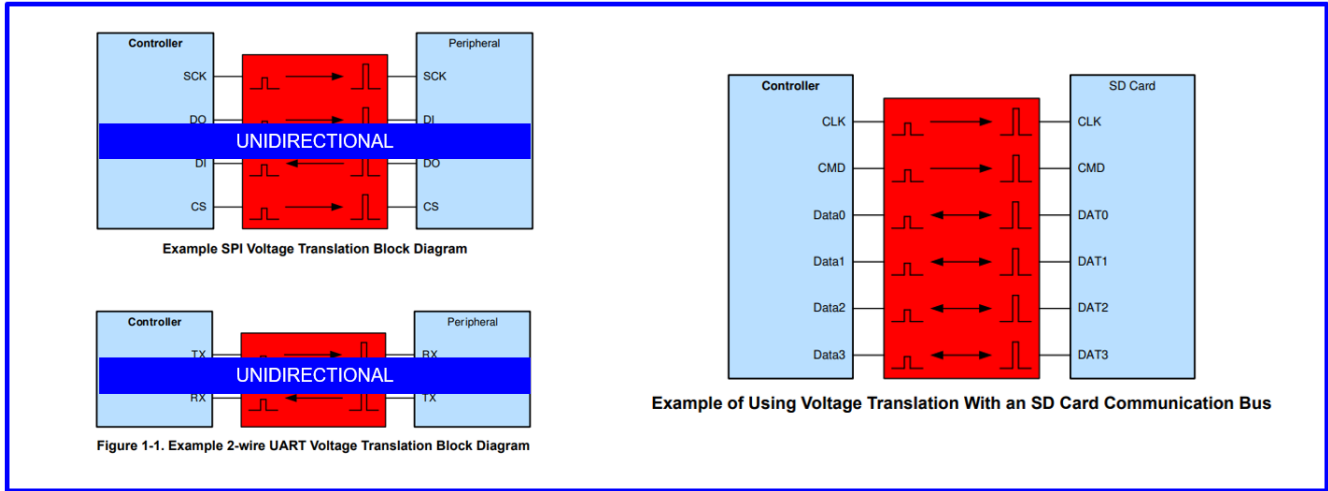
Controller

SCK

DO

DI

CS

Peripheral

SCK

DI

DO

CS

UNIDIRECTIONAL

Example SPI Voltage Translation Block Diagram

Controller

TX

RX

Peripheral

RX

TX

UNIDIRECTIONAL

Figure 1-1. Example 2-wire UART Voltage Translation Block Diagram

Controller

CLK

CMD

Data0

Data1

Data2

Data3

SD Card

CLK

CMD

DAT0

DAT1

DAT2

DAT3

Example of Using Voltage Translation With an SD Card Communication Bus